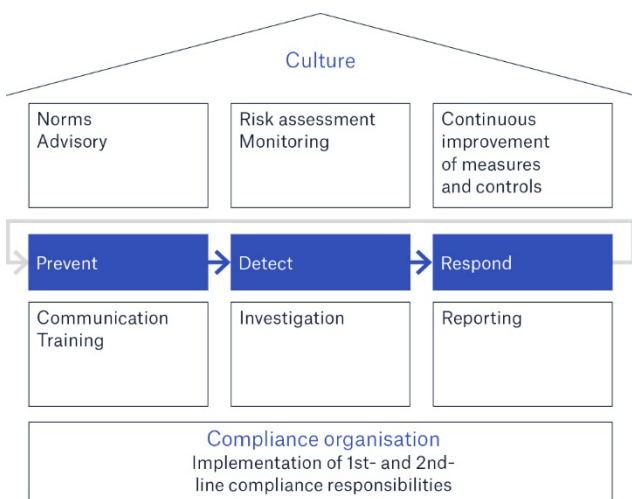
Culture

Norms
Advisory

Risk assessment
Monitoring

Continuous improvement of measures and controls

Prevent

Detect

Respond

Communication
Training

Investigation

Reporting

Compliance organisation
Implementation of 1st- and 2nd-line compliance responsibilities